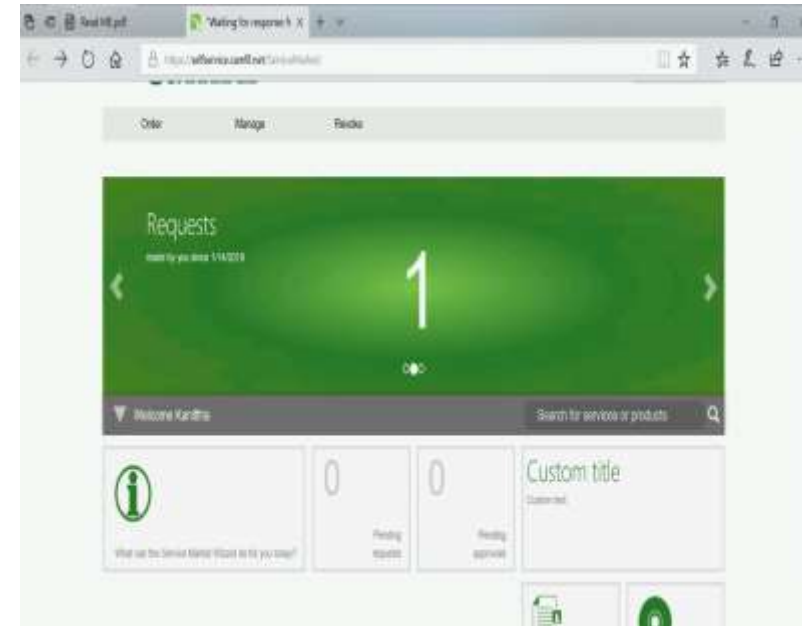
New tab.pdf

Waiting for response fr

https://selfservice.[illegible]/ServiceMarket/

Order

Manage

Review

Requests

made by you since 1/14/2019

1

Welcome Kandhla

Search for services or products

What can the Service Market Wizard do for you today?

0

Pending requests

0

Pending approvals

Custom title

Custom text